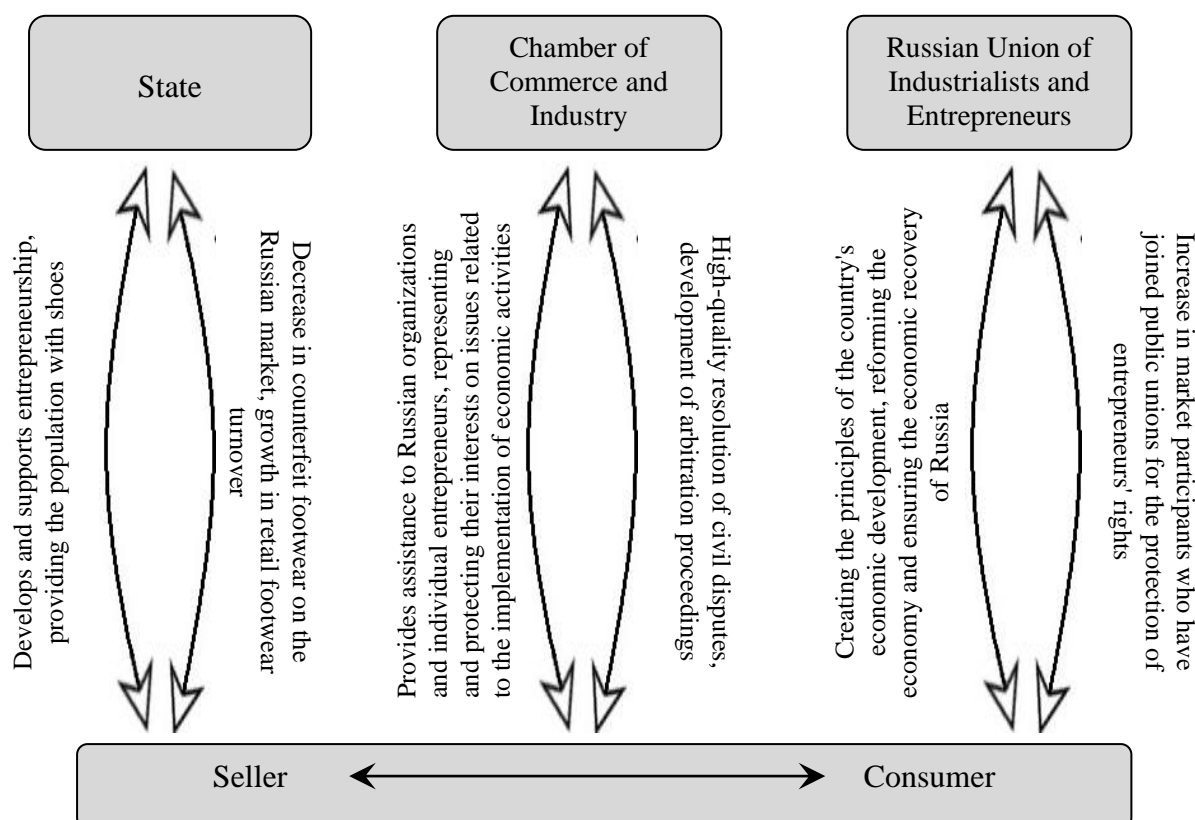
State

Chamber of Commerce and Industry

Russian Union of Industrialists and Entrepreneurs

Develops and supports entrepreneurship, providing the population with shoes

Decrease in counterfeit footwear on the Russian market, growth in retail footwear turnover

Provides assistance to Russian organizations and individual entrepreneurs, representing and protecting their interests on issues related to the implementation of economic activities

High-quality resolution of civil disputes, development of arbitration proceedings

Creating the principles of the country's economic development, reforming the economy and ensuring the economic recovery of Russia

Increase in market participants who have joined public unions for the protection of entrepreneurs' rights

Seller

Consumer